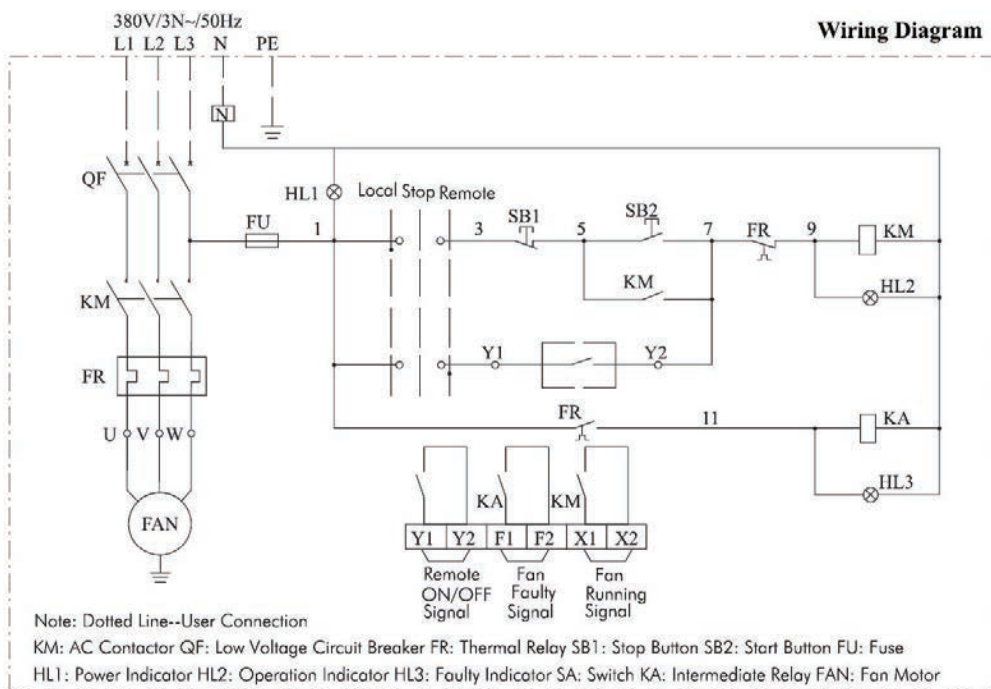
380V/3N~/50Hz
L1 L2 L3 N PE

Wiring Diagram

N

QF

HL1 Local Stop Remote

FU 1 3 SB1 5 SB2 7 FR 9 KM

KM

HL2

KM

FR

Y1 Y2

FR 11 KA

HL3

U V W

FAN

KA KM

| Y1 | Y2 | F1 | F2 | X1 | X2 |
|---|---|---|---|---|---|

Remote ON/OFF Signal
Fan Faulty Signal
Fan Running Signal

Note: Dotted Line--User Connection
KM: AC Contactor QF: Low Voltage Circuit Breaker FR: Thermal Relay SB1: Stop Button SB2: Start Button FU: Fuse
HL1: Power Indicator HL2: Operation Indicator HL3: Faulty Indicator SA: Switch KA: Intermediate Relay FAN: Fan Motor